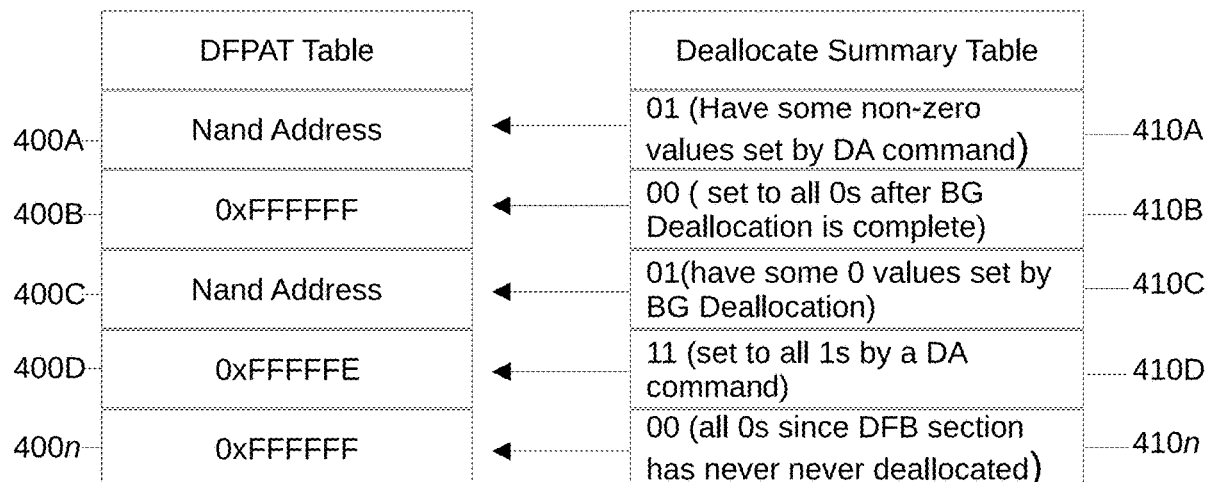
DFPAT Table

Deallocate Summary Table

400A Nand Address

01 (Have some non-zero values set by DA command) 410A

400B 0xFFFFFF

00 ( set to all 0s after BG Deallocation is complete) 410B

400C Nand Address

01(have some 0 values set by BG Deallocation) 410C

400D 0xFFFFFE

11 (set to all 1s by a DA command) 410D

400$n$ 0xFFFFFF

00 (all 0s since DFB section has never never deallocated) 410$n$